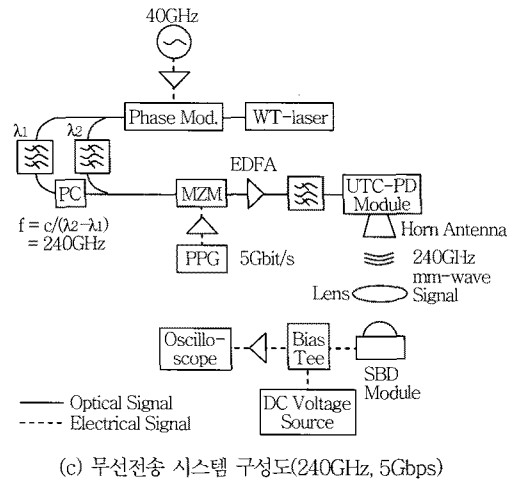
40GHz

Phase Mod.

WT-laser

$\lambda_1$

$\lambda_2$

PC

$f = c/(\lambda_2 - \lambda_1)$
$= 240GHz$

MZM

EDFA

UTC-PD Module

Horn Antenna

PPG

5Gbit/s

240GHz mm-wave Signal

Lens

Oscillo-scope

Bias Tee

SBD Module

DC Voltage Source

Optical Signal

Electrical Signal

(c) 무선전송 시스템 구성도(240GHz, 5Gbps)